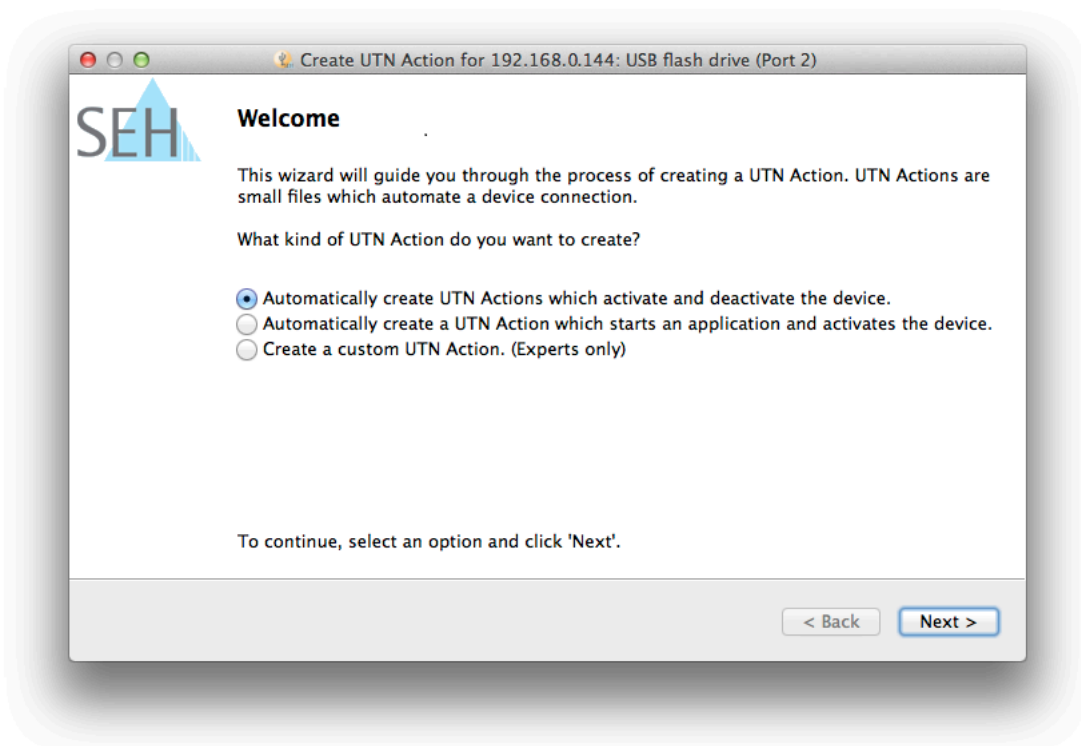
Create UTN Action for 192.168.0.144: USB flash drive (Port 2)

SEH

Welcome

This wizard will guide you through the process of creating a UTN Action. UTN Actions are small files which automate a device connection.

What kind of UTN Action do you want to create?

Automatically create UTN Actions which activate and deactivate the device.
Automatically create a UTN Action which starts an application and activates the device.
Create a custom UTN Action. (Experts only)

To continue, select an option and click 'Next'.

< Back
Next >